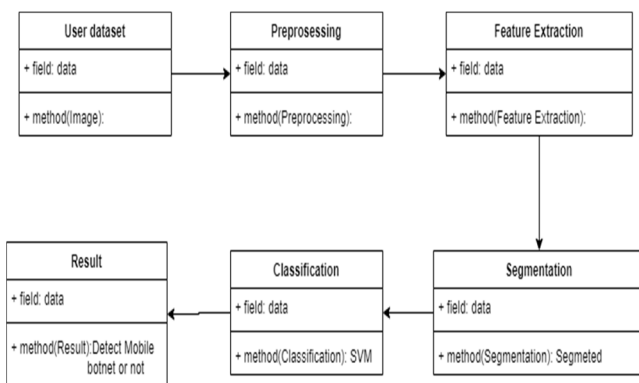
User dataset

+ field: data

+ method(Image):

Preprocessing

+ field: data

+ method(Preprocessing):

Feature Extraction

+ field: data

+ method(Feature Extraction):

Segmentation

+ field: data

+ method(Segmentation): Segmeted

Classification

+ field: data

+ method(Classification): SVM

Result

+ field: data

+ method(Result):Detect Mobile botnet or not